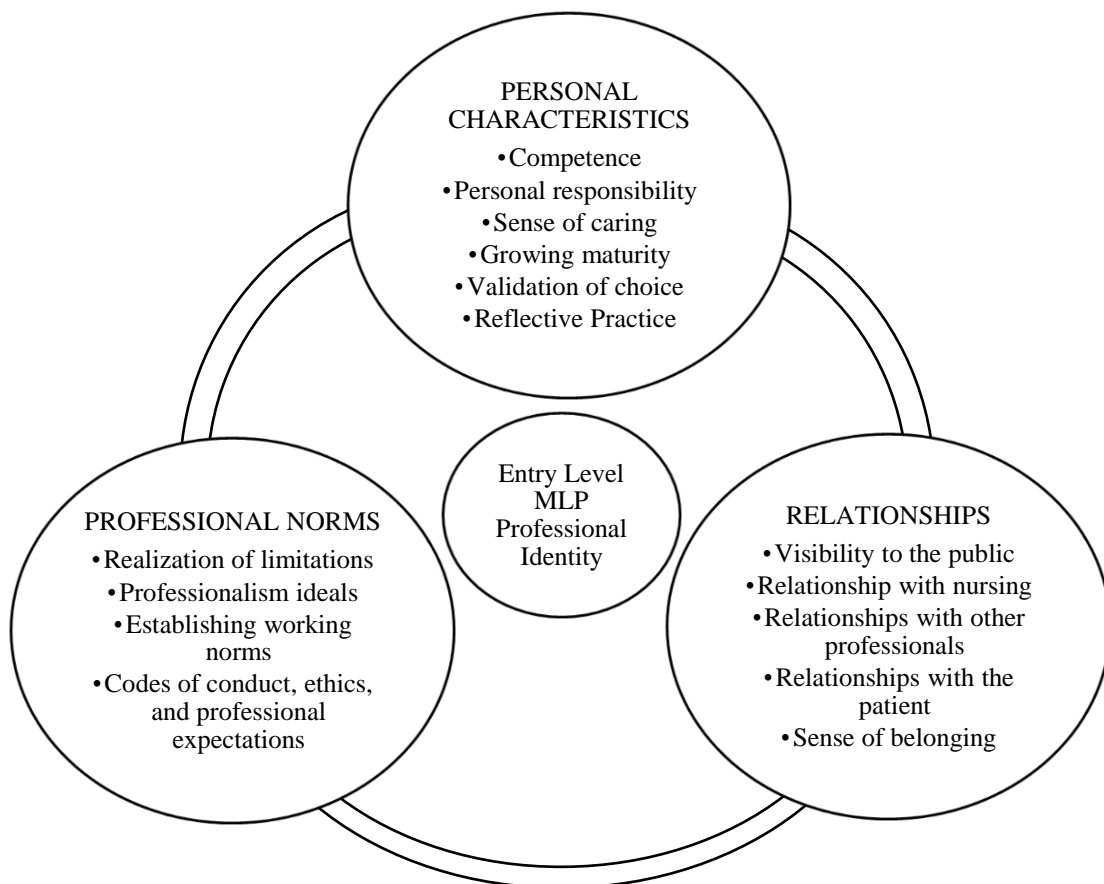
PERSONAL CHARACTERISTICS
•Competence
•Personal responsibility
•Sense of caring
•Growing maturity
•Validation of choice
•Reflective Practice

Entry Level MLP Professional Identity

PROFESSIONAL NORMS
•Realization of limitations
•Professionalism ideals
•Establishing working norms
•Codes of conduct, ethics, and professional expectations

RELATIONSHIPS
•Visibility to the public
•Relationship with nursing
•Relationships with other professionals
•Relationships with the patient
•Sense of belonging